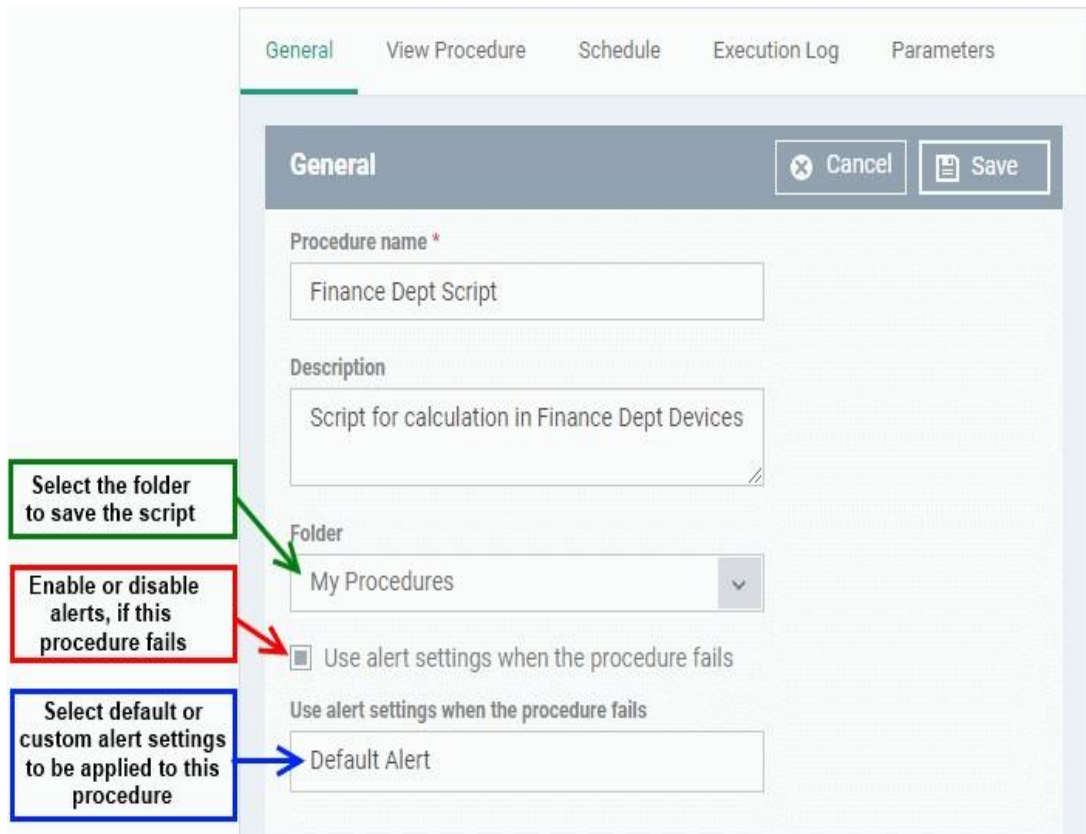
General View Procedure Schedule Execution Log Parameters

General

Cancel

Save

Procedure name *

Finance Dept Script

Description

Script for calculation in Finance Dept Devices

Select the folder to save the script

Folder

My Procedures

Enable or disable alerts, if this procedure fails

Use alert settings when the procedure fails

Select default or custom alert settings to be applied to this procedure

Use alert settings when the procedure fails

Default Alert